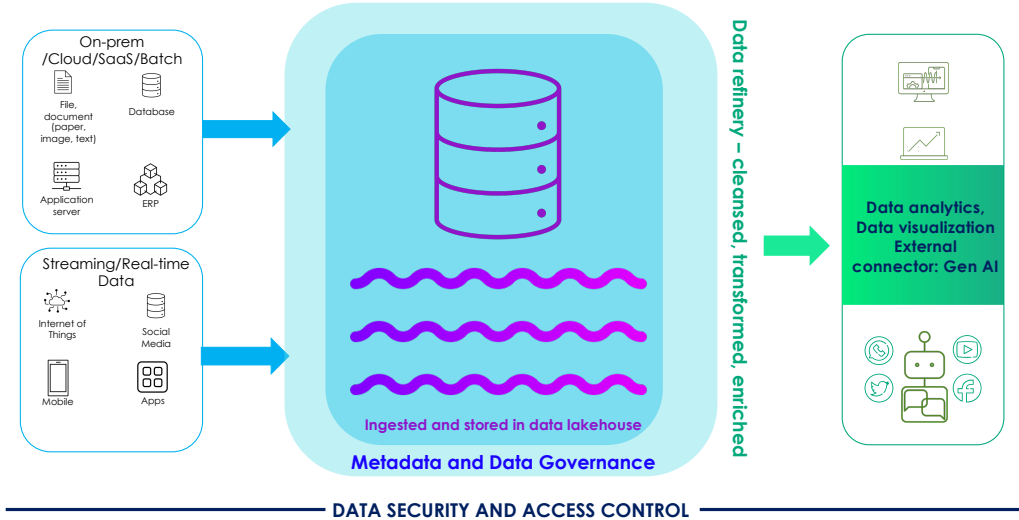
On-prem /Cloud/SaaS/Batch

File, document (paper, image, text)

Database

Application server

ERP

Streaming/Real-time Data

Internet of Things

Social Media

Mobile

Apps

Ingested and stored in data lakehouse

Metadata and Data Governance

Data refinery – cleansed, transformed, enriched

Data analytics, Data visualization External connector: Gen AI

DATA SECURITY AND ACCESS CONTROL